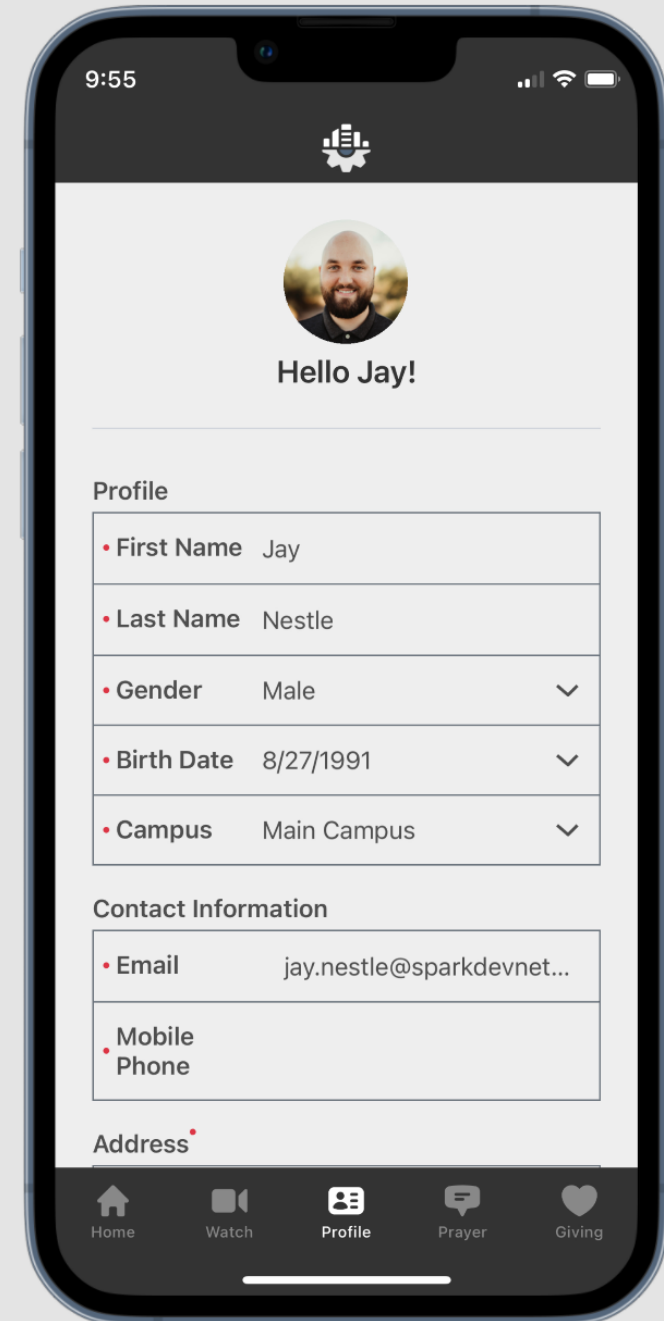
9:55

Hello Jay!

Profile

| | |
|---|---|
| • First Name | Jay |
| • Last Name | Nestle |
| • Gender | Male |
| • Birth Date | 8/27/1991 |
| • Campus | Main Campus |

Contact Information

| | |
|---|---|
| • Email | jay.nestle@sparkdevnet... |
| • Mobile Phone | |

Address•

Home Watch Profile Prayer Giving